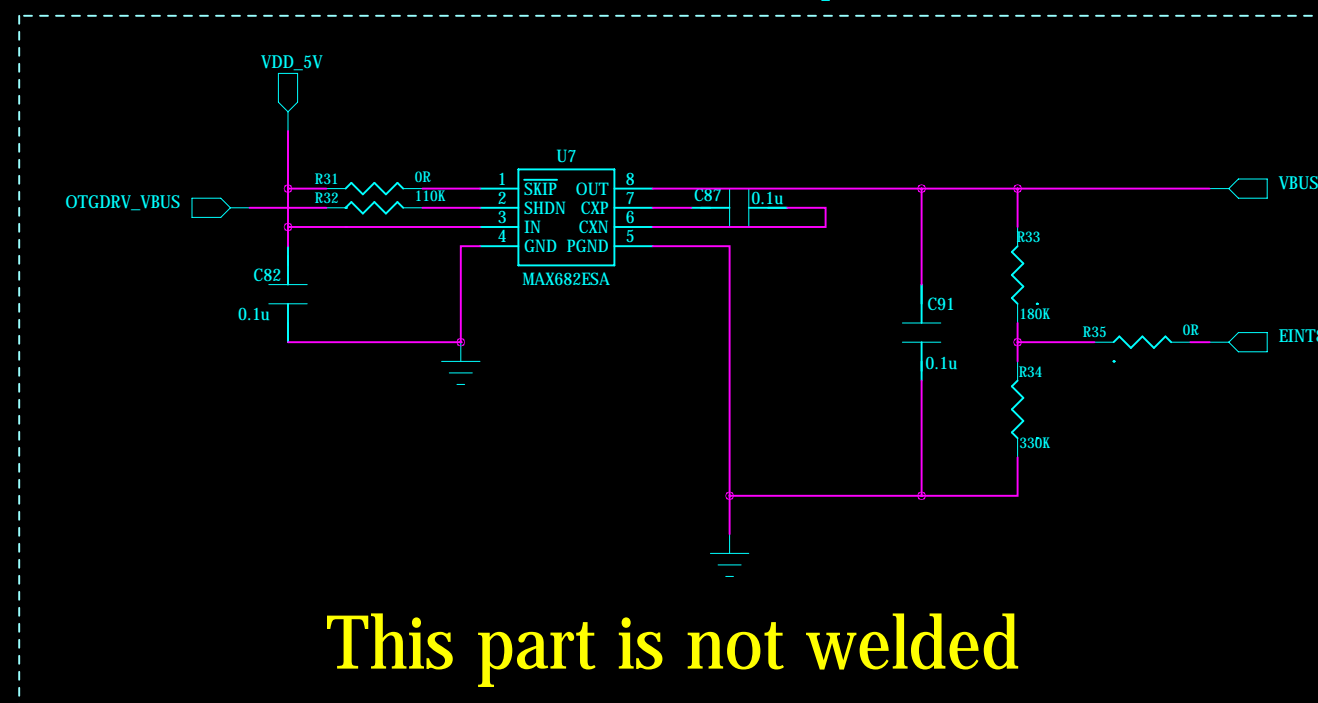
VDD_5V

OTGDRV_VBUS

R31 0R
R32 110K

U7
1 $\overline{SKIP}$ OUT 8
2 SHDN CXP 7
3 IN CXN 6
4 GND PGND 5
MAX682ESA

C87 0.1u

C82
0.1u

C91
0.1u

R33
180K

R34
330K

R35 0R

VBUS

EINT8

This part is not welded